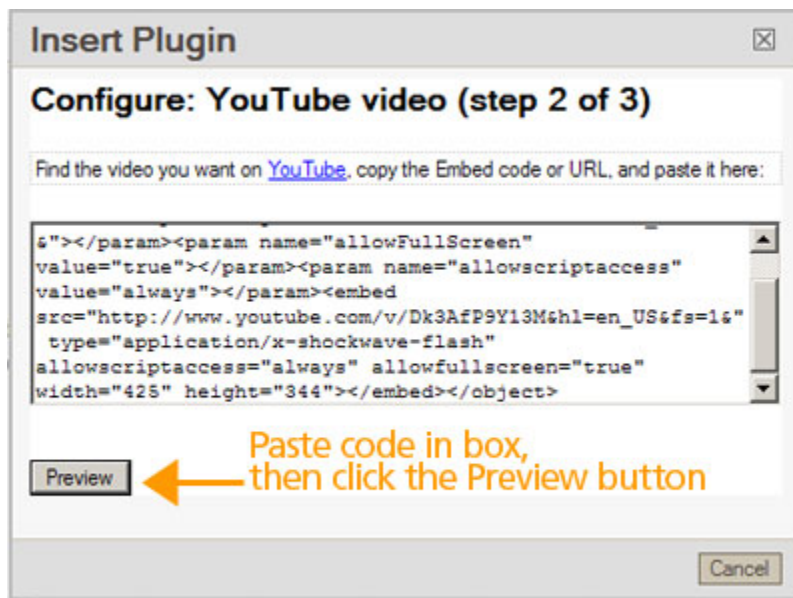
Insert Plugin

Configure: YouTube video (step 2 of 3)

Find the video you want on YouTube, copy the Embed code or URL, and paste it here:

&"></param><param name="allowFullScreen" value="true"></param><param name="allowscriptaccess" value="always"></param><embed src="http://www.youtube.com/v/Dk3AfP9Y13M&hl=en_US&fs=1&" type="application/x-shockwave-flash" allowscriptaccess="always" allowfullscreen="true" width="425" height="344"></embed></object>

Preview

Paste code in box, then click the Preview button

Cancel